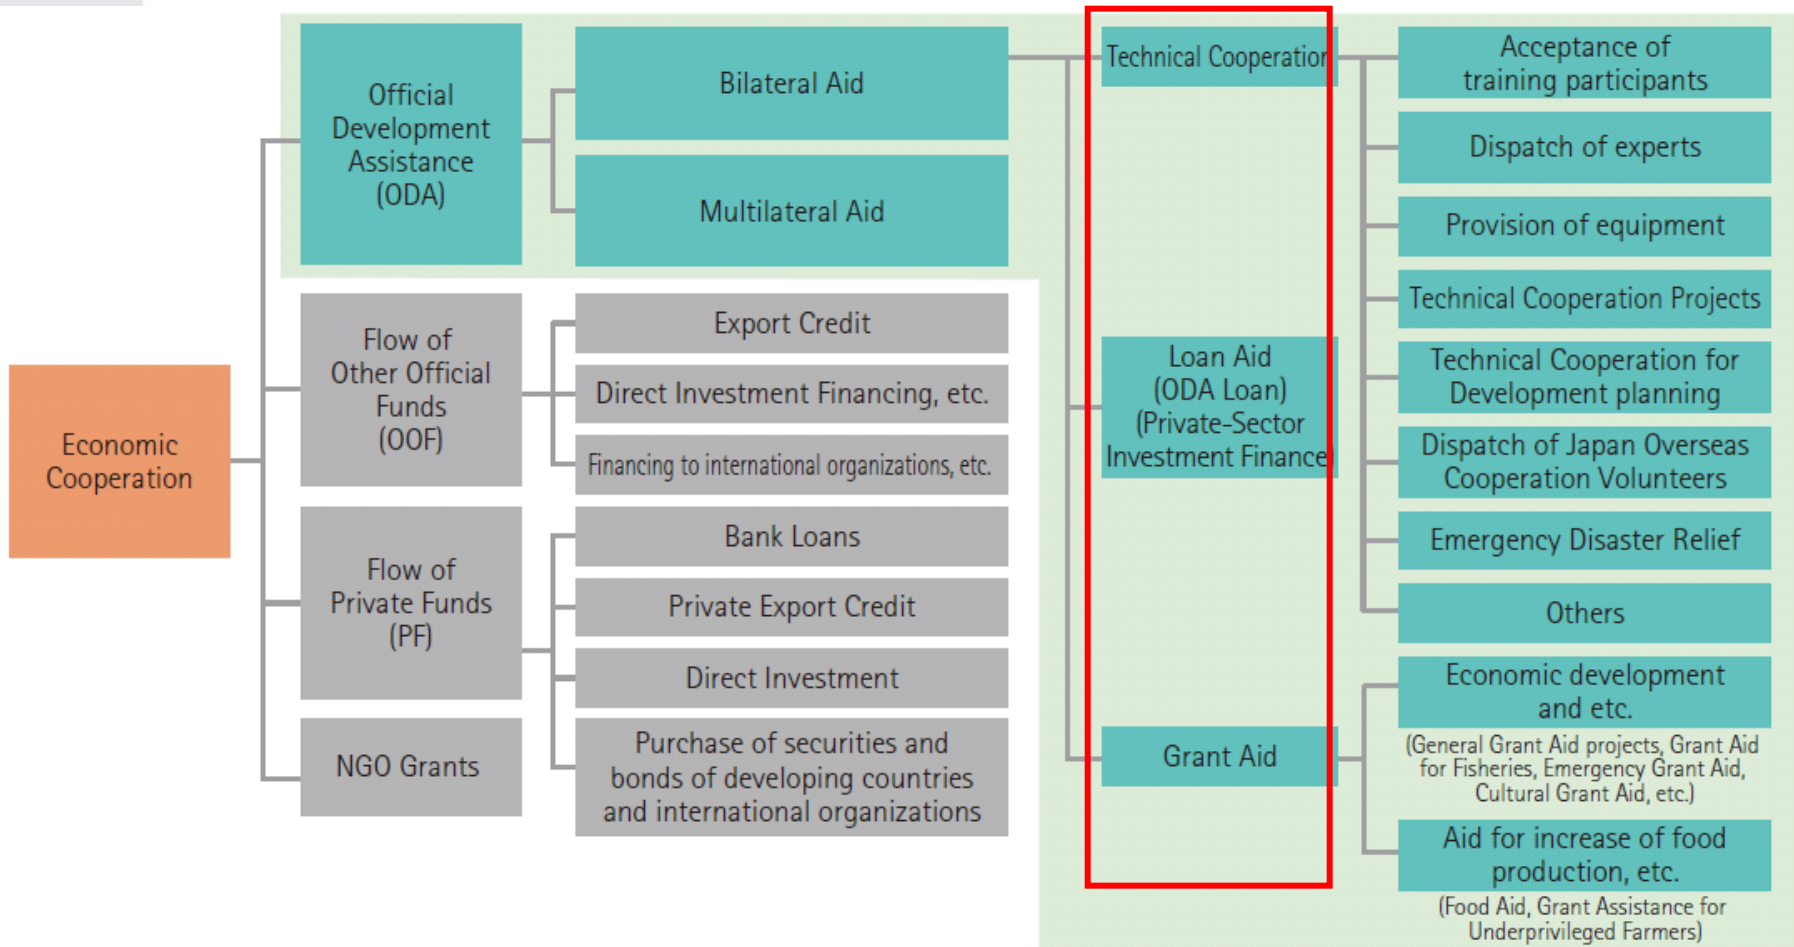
Economic Cooperation

Official Development Assistance (ODA)

Bilateral Aid

Multilateral Aid

Flow of Other Official Funds (OOF)

Export Credit

Direct Investment Financing, etc.

Financing to international organizations, etc.

Flow of Private Funds (PF)

Bank Loans

Private Export Credit

Direct Investment

Purchase of securities and bonds of developing countries and international organizations

NGO Grants

Technical Cooperation

Loan Aid (ODA Loan) (Private-Sector Investment Finance)

Grant Aid

Acceptance of training participants

Dispatch of experts

Provision of equipment

Technical Cooperation Projects

Technical Cooperation for Development planning

Dispatch of Japan Overseas Cooperation Volunteers

Emergency Disaster Relief

Others

Economic development and etc.

(General Grant Aid projects, Grant Aid for Fisheries, Emergency Grant Aid, Cultural Grant Aid, etc.)

Aid for increase of food production, etc.

(Food Aid, Grant Assistance for Underprivileged Farmers)